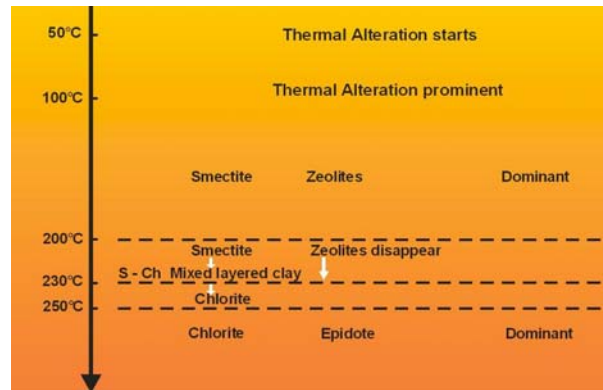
50°C Thermal Alteration starts

100°C Thermal Alteration prominent

Smectite Zeolites Dominant

200°C

Smectite Zeolites disappear

S - Ch Mixed layered clay

230°C

Chlorite

250°C

Chlorite Epidote Dominant